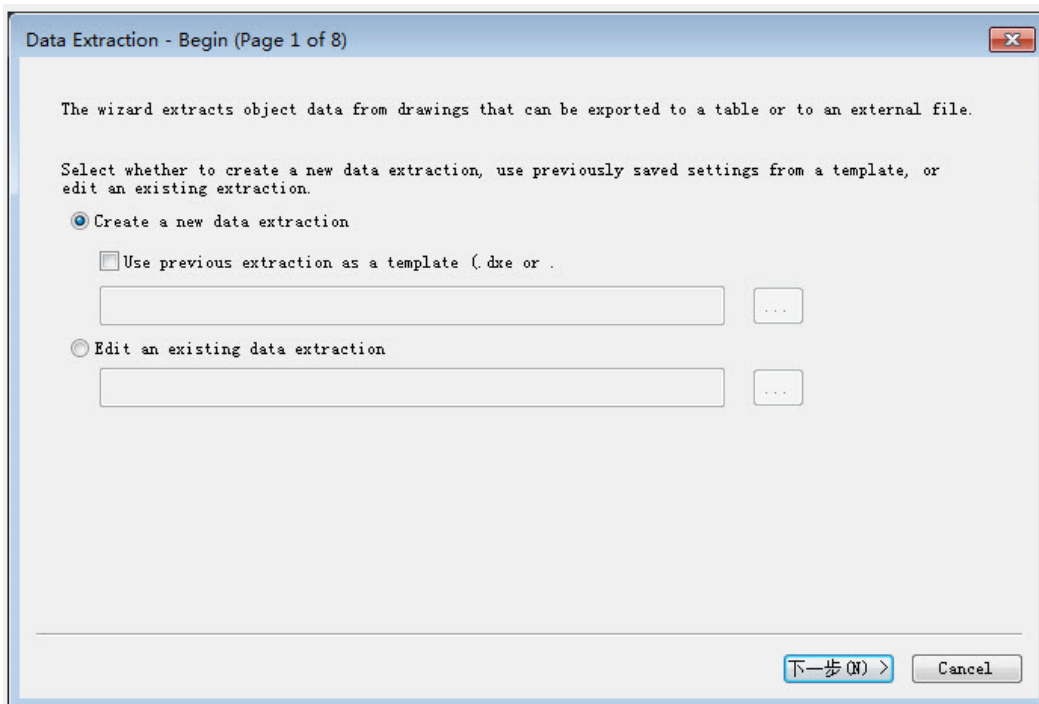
Data Extraction - Begin (Page 1 of 8)

The wizard extracts object data from drawings that can be exported to a table or to an external file.

Select whether to create a new data extraction, use previously saved settings from a template, or edit an existing extraction.

Create a new data extraction

Use previous extraction as a template (.dxe or .

...

Edit an existing data extraction

...

下一步(N) >

Cancel